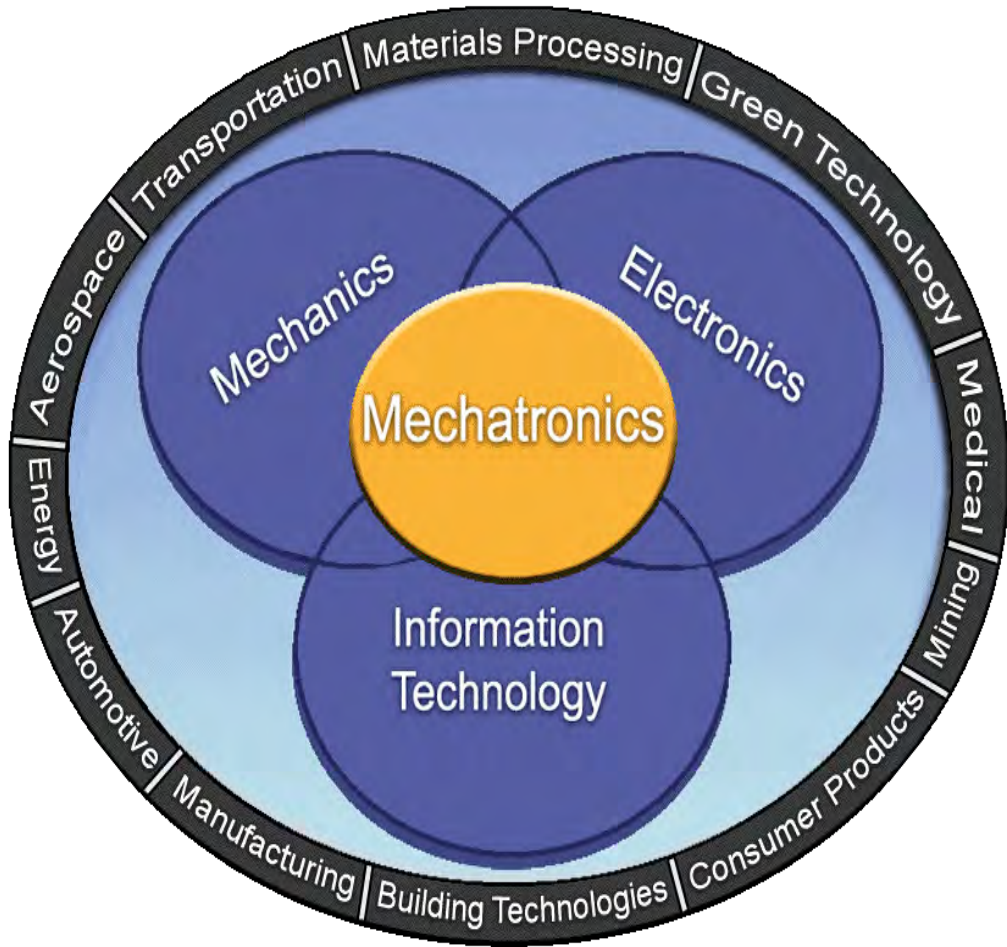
Materials Processing
Green Technology
Medical
Mining
Consumer Products
Building Technologies
Manufacturing
Automotive
Energy
Aerospace
Transportation

Mechanics
Electronics
Mechatronics
Information Technology